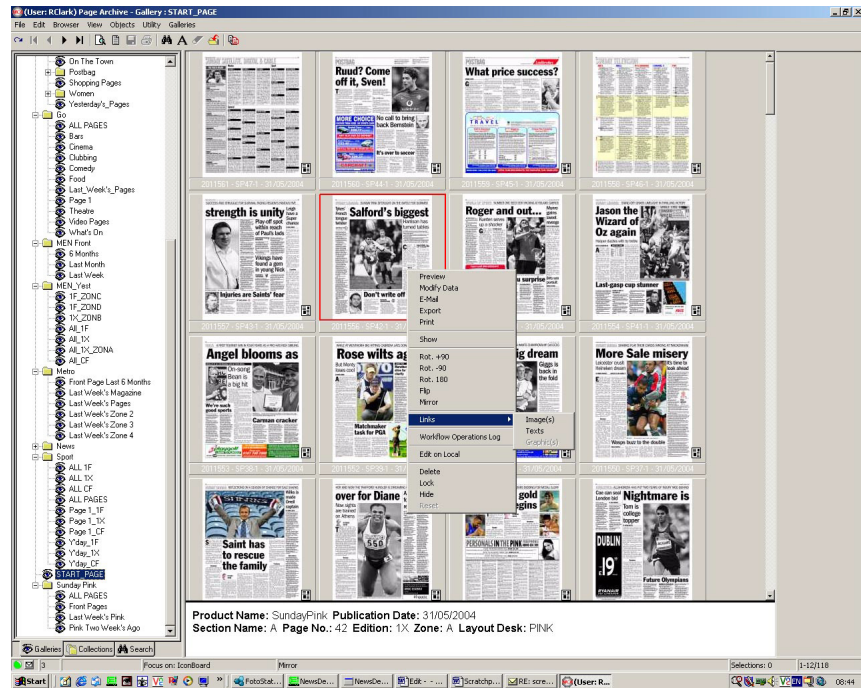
(User: RClark) Page Archive - Gallery : START_PAGE

File Edit Browser View Objects Utility Galleries

On The Town
Postbag
Shopping Pages
Women
Yesterday's_Pages
Go
ALL PAGES
Bars
Cinema
Clubbing
Comedy
Food
Last_Week's_Pages
Page 1
Theatre
Video Pages
What's On
MEN Front
6 Months
Last Month
Last Week
MEN_Yest
1F_ZONC
1F_ZOND
1X_ZONB
All_1F
All_1X
All_1X_ZONA
All_CF
Metro
Front Page Last 6 Months
Last Week's Magazine
Last Week's Pages
Last Week's Zone 2
Last Week's Zone 3
Last Week's Zone 4
News
Sport
ALL 1F
ALL 1X
ALL CF
ALL PAGES
Page 1_1F
Page 1_1X
Page 1_CF
Y'day_1F
Y'day_1X
Y'day_CF
START_PAGE
Sunday Pink
ALL PAGES
Front Pages
Last Week's Pink
Pink Two Week's Ago

Galleries | Collections | Search

Ruud? Come off it, Sven!
What price success?
2011561 - SP47-1 - 31/05/2004
2011560 - SP44-1 - 31/05/2004
2011559 - SP45-1 - 31/05/2004
2011558 - SP46-1 - 31/05/2004

strength is unity
Injuries are Saints' fear
Salford's biggest
Don't write off
Roger and out...
Jason the Wizard of Oz again
Last-gasp cup stunner
2011557 - SP43-1 - 31/05/2004
2011556 - SP42-1 - 31/05/2004
31/05/2004
2011554 - SP41-1 - 31/05/2004

Angel blooms as
Carman cracker
Rose wilts a
Matchmaker task for PGA
ig dream
More Sale misery
Wasps buzz to the double
2011553 - SP39-1 - 31/05/2004
2011552 - SP37-1
31/05/2004

Saint has to rescue the family
over for Diane
gold
gins
Nightmare is
DUBLIN
Future Olympians

Preview
Modify Data
E-Mail
Export
Print
Show
Rot. +90
Rot. -90
Rot. 180
Flip
Mirror
Links
Image(s)
Texts
Graphic(s)
Workflow Operations Log
Edit on Local
Delete
Lock
Hide
Reset

Product Name: SundayPink Publication Date: 31/05/2004
Section Name: A Page No.: 42 Edition: 1X Zone: A Layout Desk: PINK

3 | Focus on: IconBoard | Mirror | Selections: 0 | 1-12/118

Start | FotoStat... | NewsDe... | NewsDe... | Edit - ... | Scratchp... | RE: scre... | (User: R... | 08:44